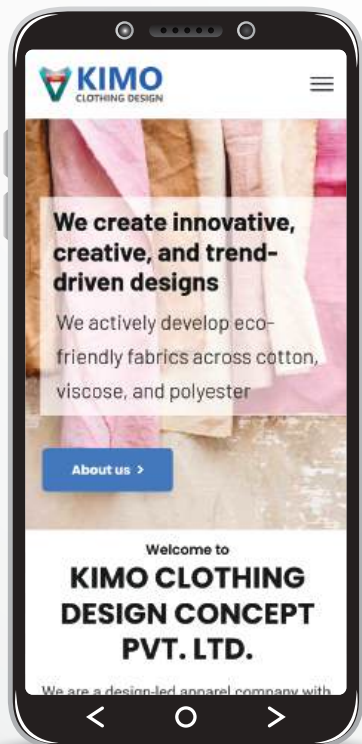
KIMO
CLOTHING DESIGN

We create innovative, creative, and trend-driven designs

We actively develop eco-friendly fabrics across cotton, viscose, and polyester

About us >

Welcome to

KIMO CLOTHING DESIGN CONCEPT PVT. LTD.

We are a design-led apparel company with

< O >